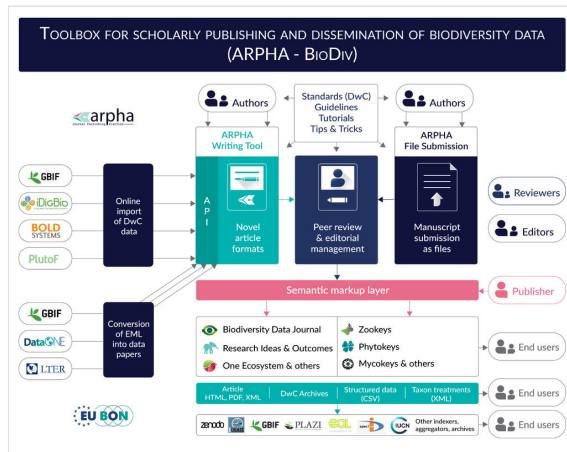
Toolbox for scholarly publishing and dissemination of biodiversity data (ARPHA - BioDiv)

arpha
Journal Publishing Platform

Authors

Standards (DwC)
Guidelines
Tutorials
Tips & Tricks

Authors

ARPHA Writing Tool

ARPHA File Submission

GBIF
iDigBio
BOLD SYSTEMS
PlutoF

Online import of DwC data

API

Novel article formats

Peer review & editorial management

Manuscript submission as files

Reviewers

Editors

GBIF
DataONE
LTER

Conversion of EML into data papers

Semantic markup layer

Publisher

Biodiversity Data Journal
Research Ideas & Outcomes
One Ecosystem & others

Zookeys
Phytokeys
Mycokeys & others

End users

Article HTML, PDF, XML
DwC Archives
Structured data (CSV)
Taxon treatments (XML)

End users

EU BON

zenodo
GBIF
PLAZI
EOL
IUCN
Other indexers, aggregators, archives

End users